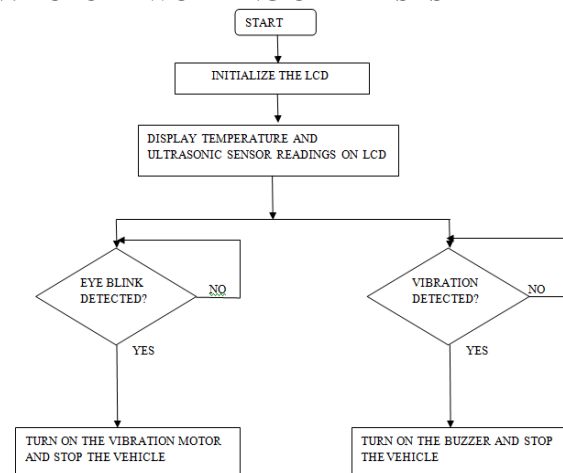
START

INITIALIZE THE LCD

DISPLAY TEMPERATURE AND ULTRASONIC SENSOR READINGS ON LCD

EYE BLINK DETECTED?

NO

YES

TURN ON THE VIBRATION MOTOR AND STOP THE VEHICLE

VIBRATION DETECTED?

NO

YES

TURN ON THE BUZZER AND STOP THE VEHICLE